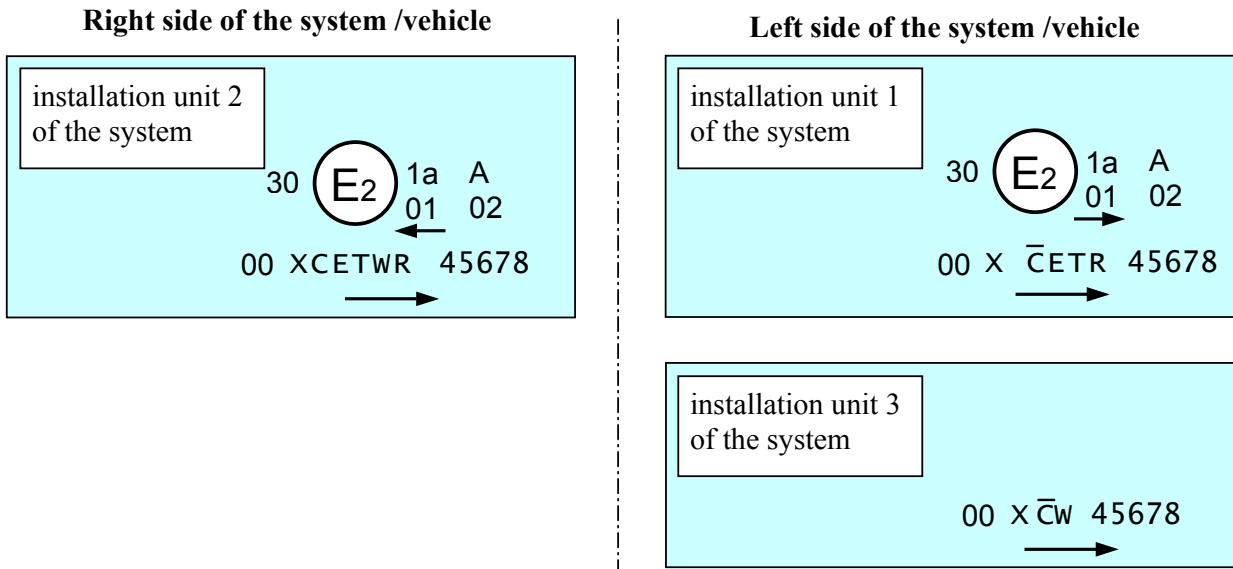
**Right side of the system /vehicle**

installation unit 2 of the system

30 $E_2$ 1a A
01 02

00 XCETWR 45678

**Left side of the system /vehicle**

installation unit 1 of the system

30 $E_2$ 1a A
01 02

00 X $\bar{C}$ETR 45678

installation unit 3 of the system

00 X$\bar{C}$W 45678